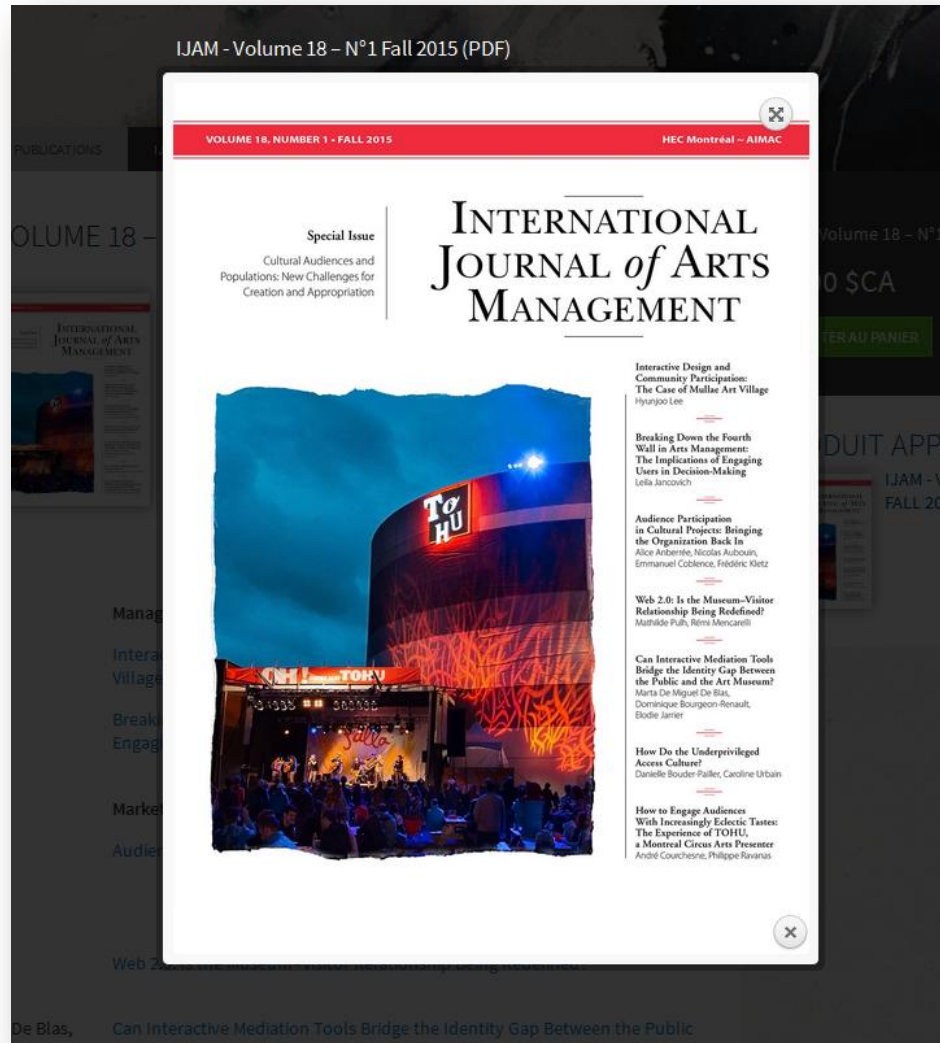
IJAM - Volume 18 – N°1 Fall 2015 (PDF)

PUBLICATIONS

OLUME 18 –

VOLUME 18, NUMBER 1 - FALL 2015

HEC Montréal ~ AIMAC

Special Issue

Cultural Audiences and Populations: New Challenges for Creation and Appropriation

INTERNATIONAL JOURNAL of ARTS MANAGEMENT

Interactive Design and Community Participation: The Case of Mullae Art Village
Hyunjoo Lee

Breaking Down the Fourth Wall in Arts Management: The Implications of Engaging Users in Decision-Making
Leila Jancovich

Audience Participation in Cultural Projects: Bringing the Organization Back In
Alice Anberrée, Nicolas Aubouin, Emmanuel Coblence, Frédéric Kletz

Web 2.0: Is the Museum–Visitor Relationship Being Redefined?
Mathilde Pulh, Rémi Mencarelli

Can Interactive Mediation Tools Bridge the Identity Gap Between the Public and the Art Museum?
Marta De Miguel De Blas, Dominique Bourgeon-Renault, Elodie Jarrier

How Do the Underprivileged Access Culture?
Danielle Bouder-Pailler, Caroline Urbain

How to Engage Audiences With Increasingly Eclectic Tastes: The Experience of TOHU, a Montreal Circus Arts Presenter
André Courchesne, Philippe Ravanas

TOHU

Volume 18 – N°1

0 $CA

TER AU PANIER

DUIT APP

IJAM - V
FALL 20

Manag

Interac
Village

Breaki
Engagi

Market

Audien

Web 2.0: Is the Museum–Visitor Relationship Being Redefined?

De Blas,

Can Interactive Mediation Tools Bridge the Identity Gap Between the Public